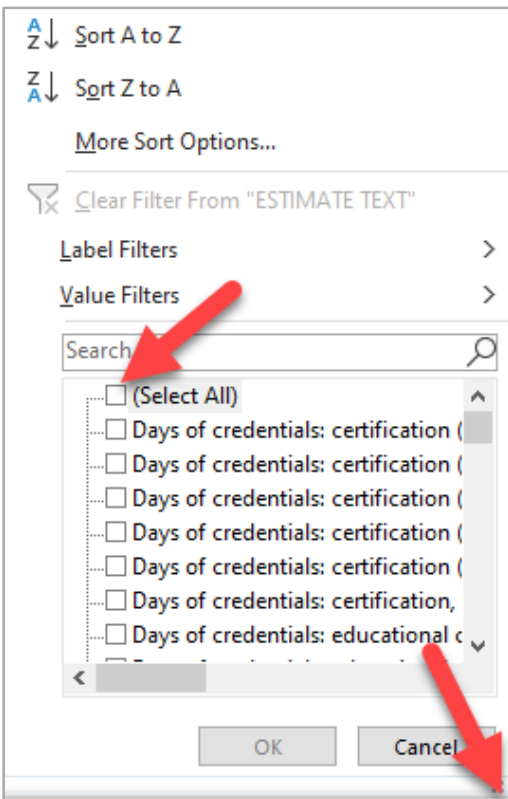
Sort A to Z
Sort Z to A
More Sort Options...
Clear Filter From "ESTIMATE TEXT"
Label Filters
Value Filters
Search
(Select All)
Days of credentials: certification (
Days of credentials: certification (
Days of credentials: certification (
Days of credentials: certification (
Days of credentials: certification (
Days of credentials: certification,
Days of credentials: educational c
OK
Cancel